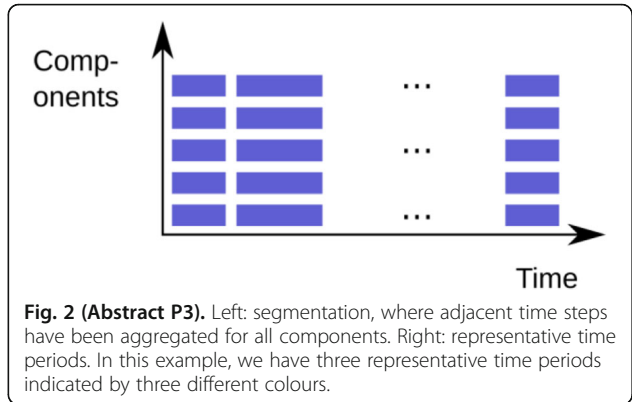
Comp-
onents

...

...

...

Time

**Fig. 2 (Abstract P3).** Left: segmentation, where adjacent time steps have been aggregated for all components. Right: representative time periods. In this example, we have three representative time periods indicated by three different colours.